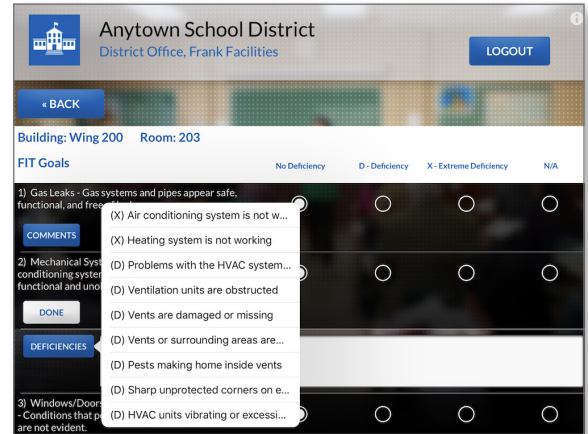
Anytown School District
District Office, Frank Facilities

LOGOUT

« BACK

Building: Wing 200 Room: 203

FIT Goals

No Deficiency | D - Deficiency | X - Extreme Deficiency | N/A

1) Gas Leaks - Gas systems and pipes appear safe, functional, and free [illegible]

COMMENTS

2) Mechanical Syst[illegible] conditioning syste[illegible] functional and uno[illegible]

DONE

DEFICIENCIES

3) Windows/Doors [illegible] - Conditions that p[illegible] are not evident.

(X) Air conditioning system is not w...
(X) Heating system is not working
(D) Problems with the HVAC system...
(D) Ventilation units are obstructed
(D) Vents are damaged or missing
(D) Vents or surrounding areas are...
(D) Pests making home inside vents
(D) Sharp unprotected corners on e...
(D) HVAC units vibrating or excessi...